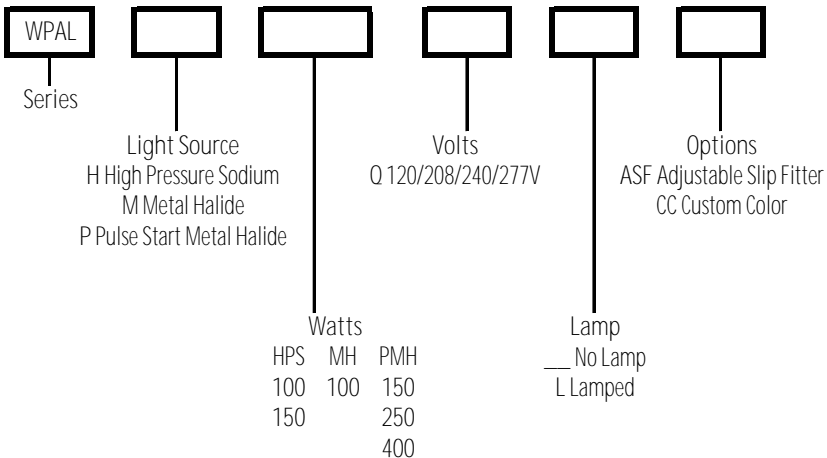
WPAL

Series

Light Source
H High Pressure Sodium
M Metal Halide
P Pulse Start Metal Halide

Volts
Q 120/208/240/277V

Options
ASF Adjustable Slip Fitter
CC Custom Color

Watts

| HPS | MH | PMH |
|---|---|---|
| 100 | 100 | 150 |
| 150 | | 250 |
| | | 400 |

Lamp
___ No Lamp
L Lamped